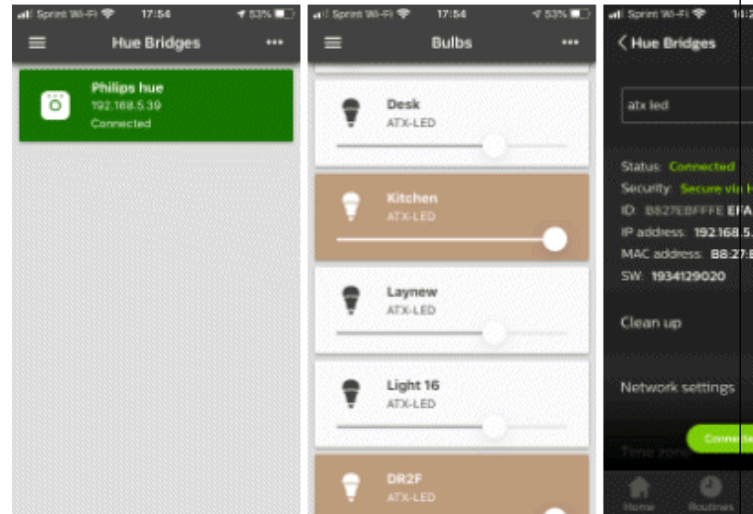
Sprint Wi-Fi 17:54 53%

Hue Bridges

Philips hue
192.168.5.39
Connected

Sprint Wi-Fi 17:54 53%

Bulbs

Desk
ATX-LED

Kitchen
ATX-LED

Laynew
ATX-LED

Light 16
ATX-LED

DR2F
ATX-LED

Sprint Wi-Fi 17:5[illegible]

< Hue Bridges

atx led

Status: Connected
Security: Secure via H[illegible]
ID: B827EBFFFE EFA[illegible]
IP address: 192.168.5.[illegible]
MAC address: B8:27:E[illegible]
SW: 1934129020

Clean up

Network settings

Time zone

Conne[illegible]

Home Routines